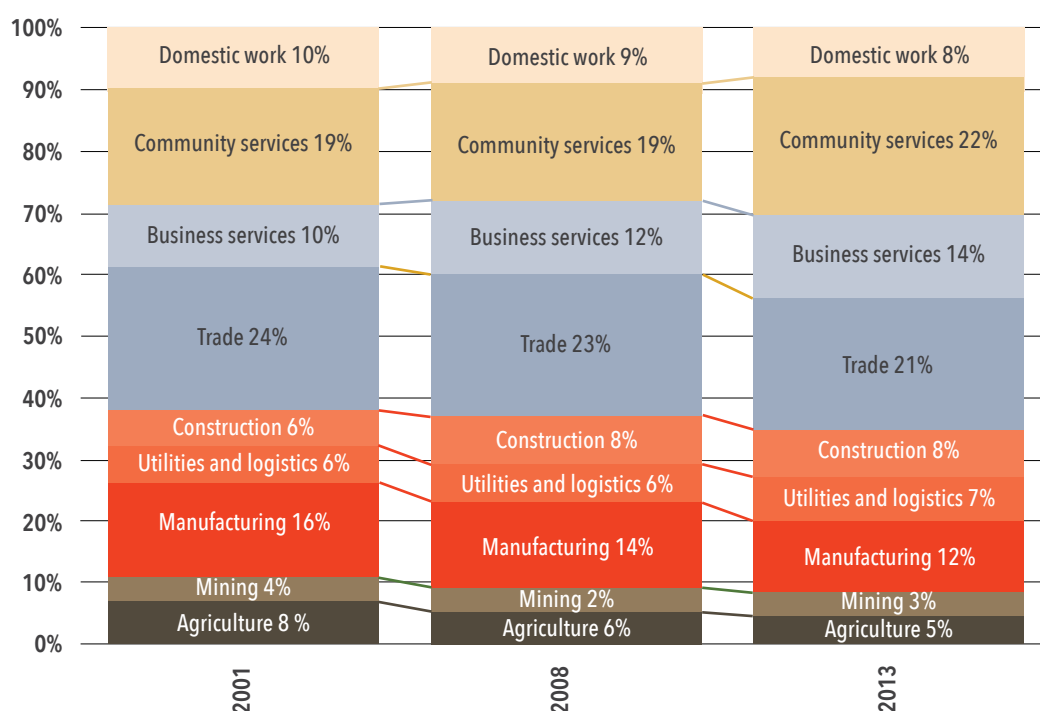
100%
90%
80%
70%
60%
50%
40%
30%
20%
10%
0%

Domestic work 10%
Community services 19%
Business services 10%
Trade 24%
Construction 6%
Utilities and logistics 6%
Manufacturing 16%
Mining 4%
Agriculture 8 %
2001

Domestic work 9%
Community services 19%
Business services 12%
Trade 23%
Construction 8%
Utilities and logistics 6%
Manufacturing 14%
Mining 2%
Agriculture 6%
2008

Domestic work 8%
Community services 22%
Business services 14%
Trade 21%
Construction 8%
Utilities and logistics 7%
Manufacturing 12%
Mining 3%
Agriculture 5%
2013